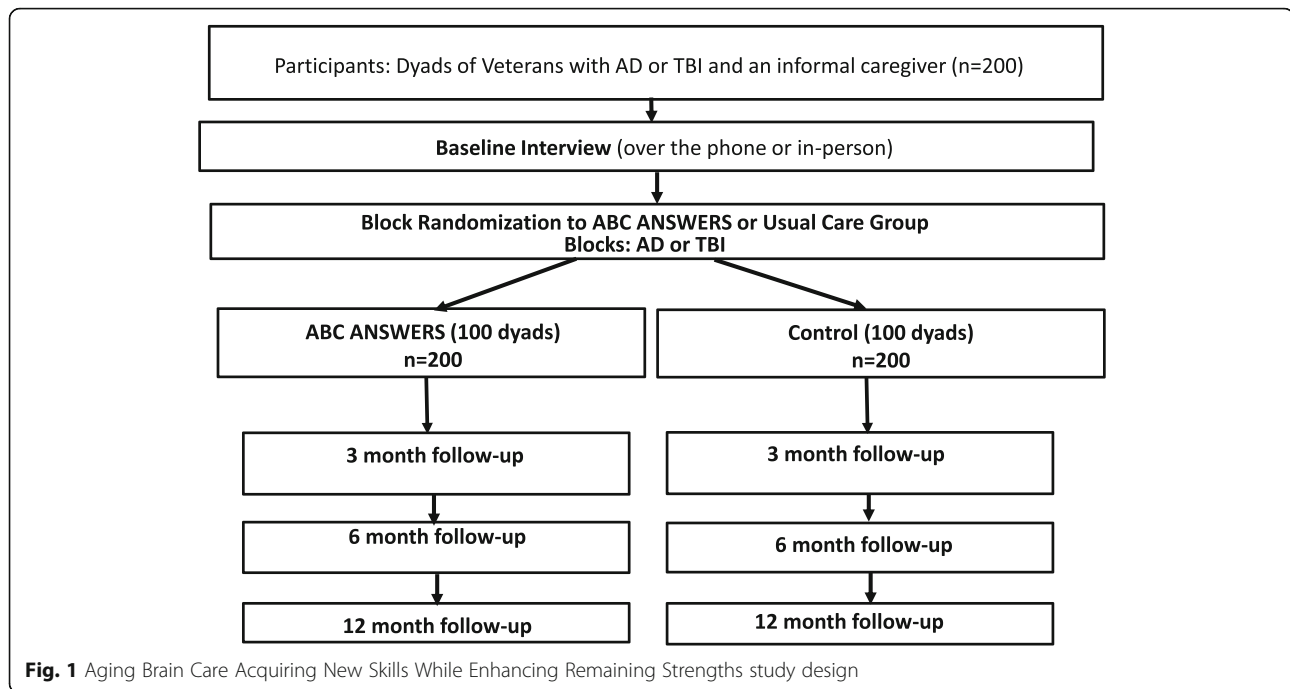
Participants: Dyads of Veterans with AD or TBI and an informal caregiver (n=200)

**Baseline Interview** (over the phone or in-person)

**Block Randomization to ABC ANSWERS or Usual Care Group**
**Blocks: AD or TBI**

**ABC ANSWERS (100 dyads)**
**n=200**

**3 month follow-up**

**6 month follow-up**

**12 month follow-up**

**Control (100 dyads)**
**n=200**

**3 month follow-up**

**6 month follow-up**

**12 month follow-up**

**Fig. 1** Aging Brain Care Acquiring New Skills While Enhancing Remaining Strengths study design